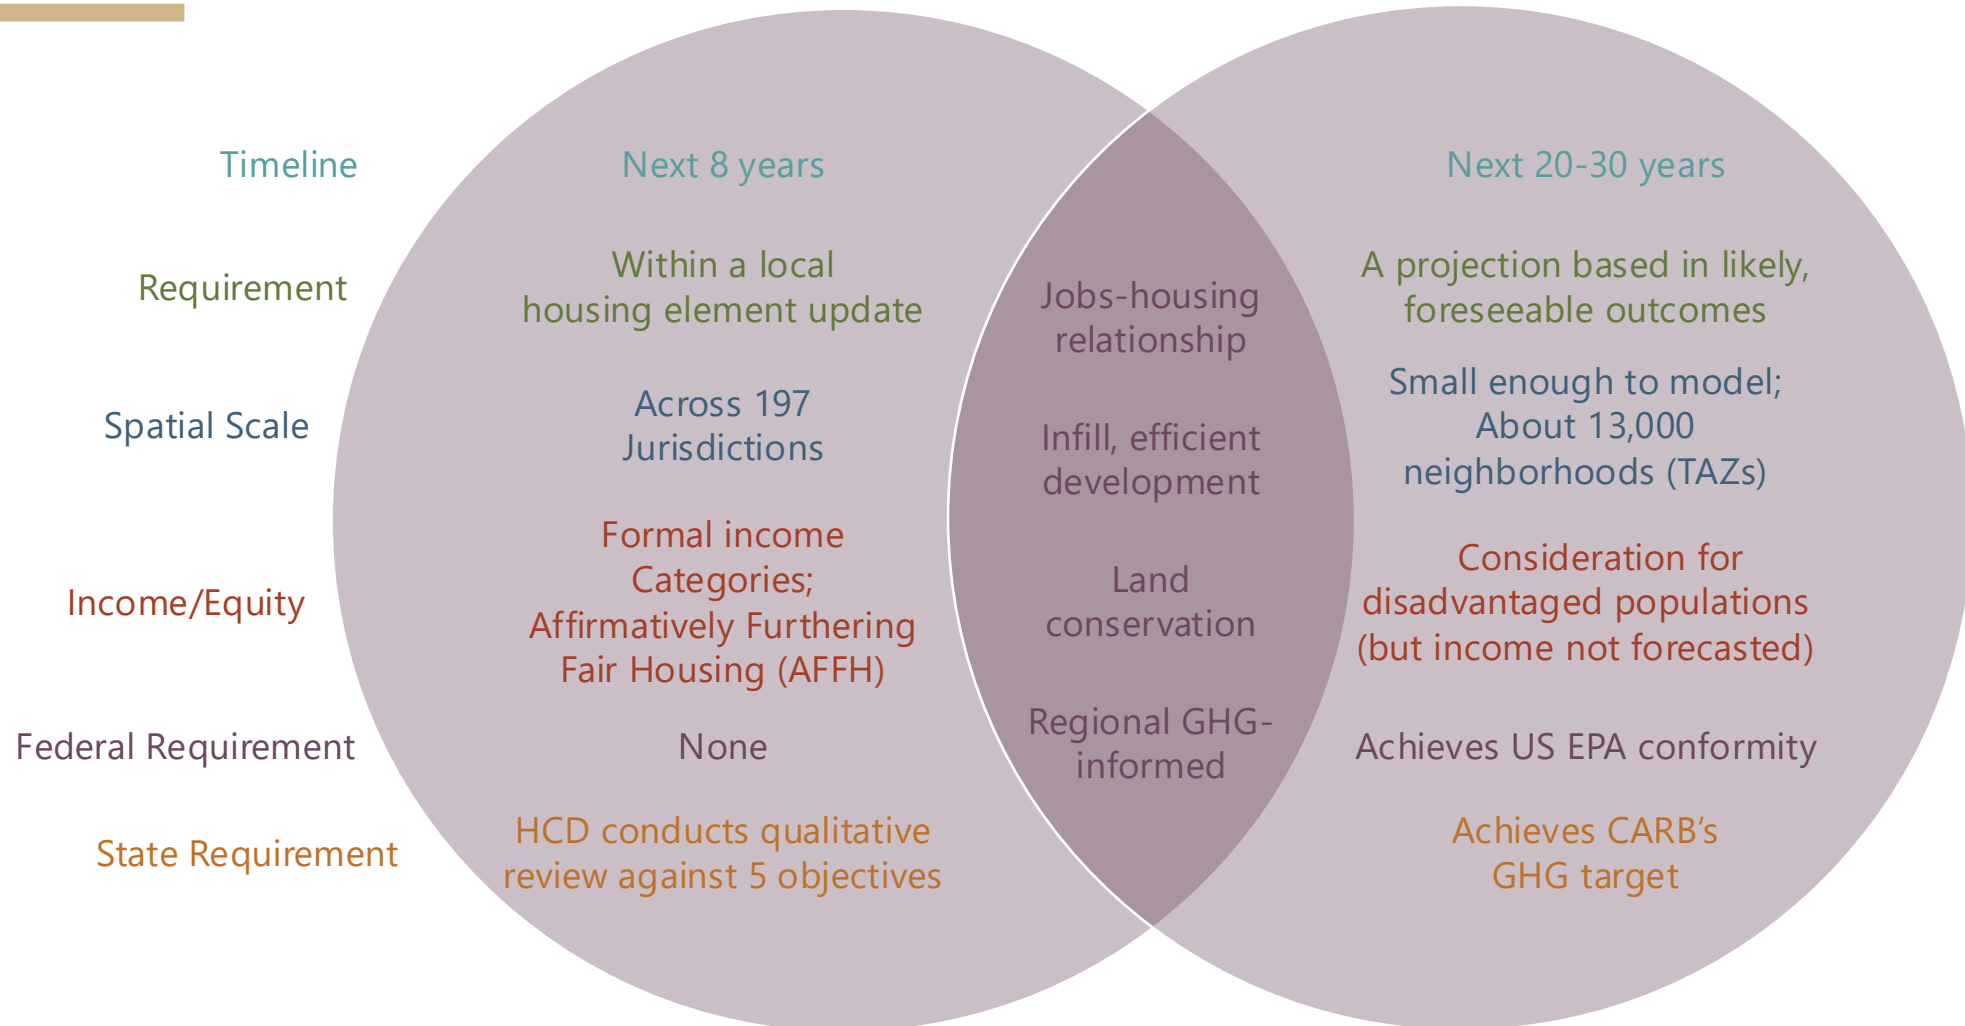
Timeline

Next 8 years

Next 20-30 years

Requirement

Within a local housing element update

Jobs-housing relationship

A projection based in likely, foreseeable outcomes

Spatial Scale

Across 197 Jurisdictions

Infill, efficient development

Small enough to model; About 13,000 neighborhoods (TAZs)

Income/Equity

Formal income Categories; Affirmatively Furthering Fair Housing (AFFH)

Land conservation

Consideration for disadvantaged populations (but income not forecasted)

Federal Requirement

None

Regional GHG-informed

Achieves US EPA conformity

State Requirement

HCD conducts qualitative review against 5 objectives

Achieves CARB's GHG target